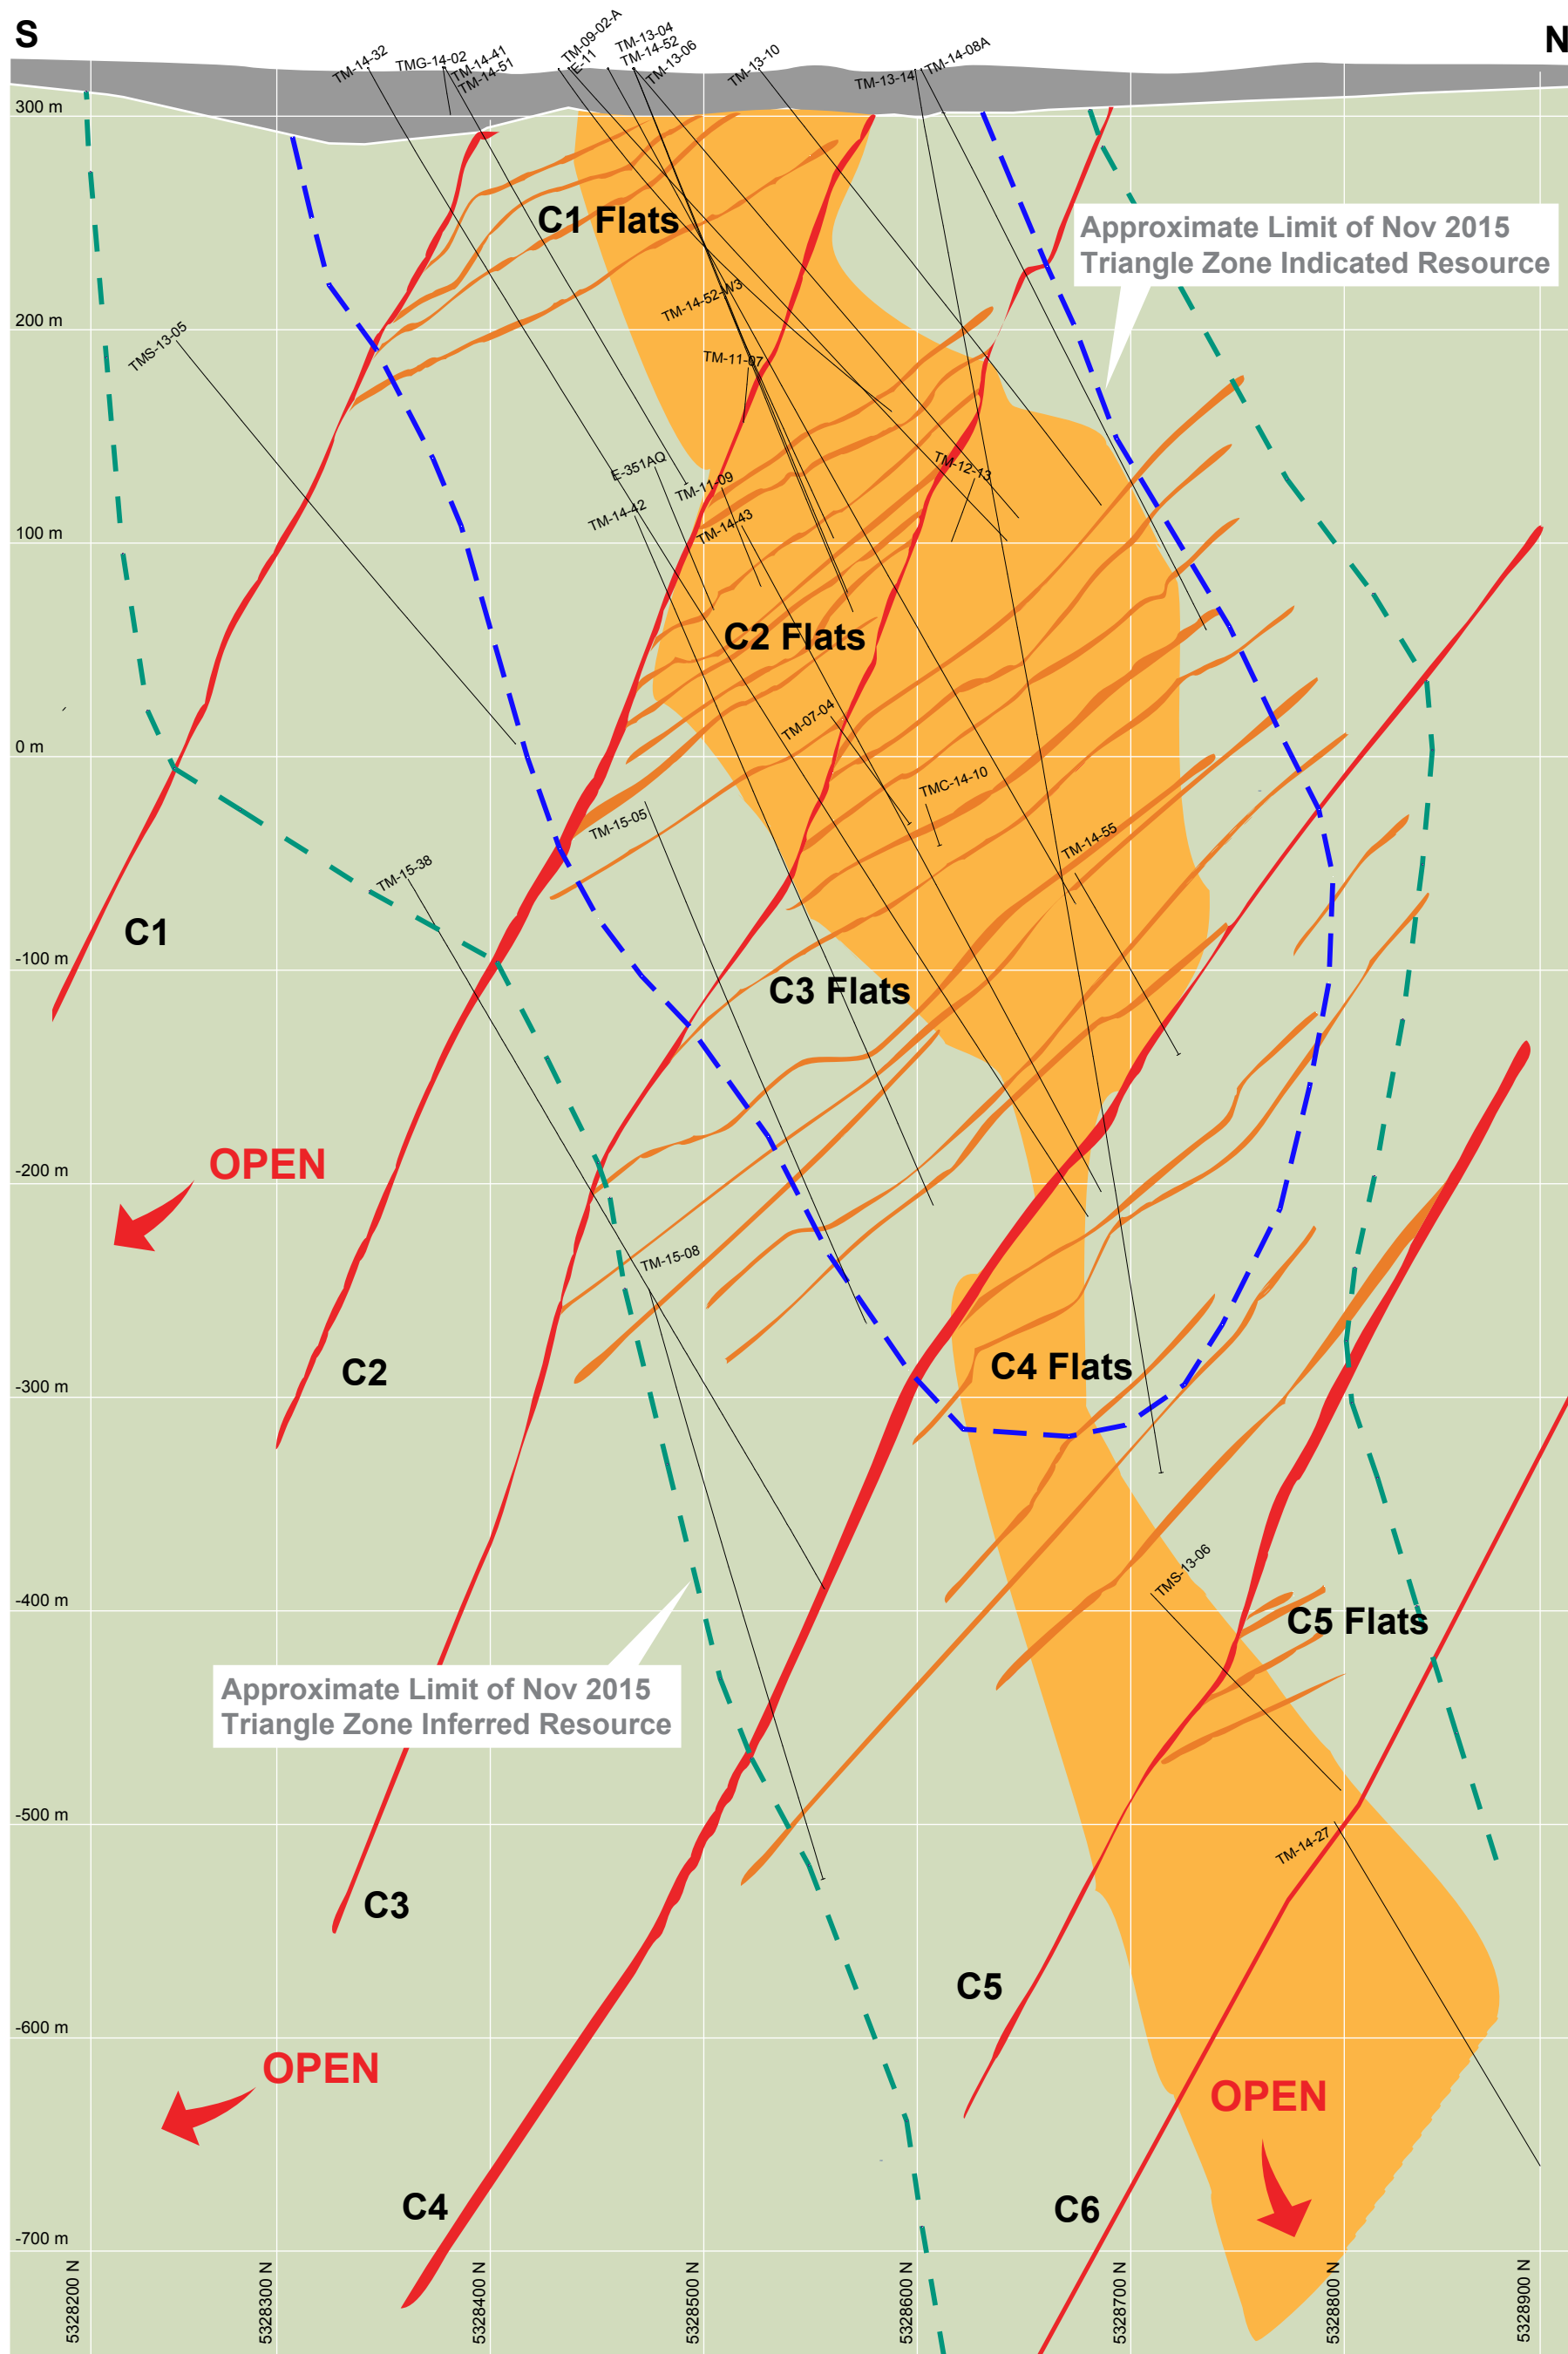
S

N

300 m

200 m

100 m

0 m

-100 m

-200 m

-300 m

-400 m

-500 m

-600 m

-700 m

TM-14-32
TMG-14-02
TM-14-41
TM-14-51
TM-09-02-A
E-11
TM-13-04
TM-14-52
TM-13-06
TM-13-10
TM-13-14
TM-14-08A

C1 Flats

Approximate Limit of Nov 2015
Triangle Zone Indicated Resource

TMS-13-05
TM-14-52-W3
TM-11-07
TM-12-13
E-351AQ
TM-11-09
TM-14-42
TM-14-43

C2 Flats

TM-07-04
TMC-14-10
TM-15-05
TM-14-55
TM-15-38

C1

C3 Flats

OPEN

TM-15-08

C2

C4 Flats

TMS-13-06

C5 Flats

Approximate Limit of Nov 2015
Triangle Zone Inferred Resource

TM-14-27

C3

C5

OPEN

OPEN

C4

C6

5328200 N
5328300 N
5328400 N
5328500 N
5328600 N
5328700 N
5328800 N
5328900 N